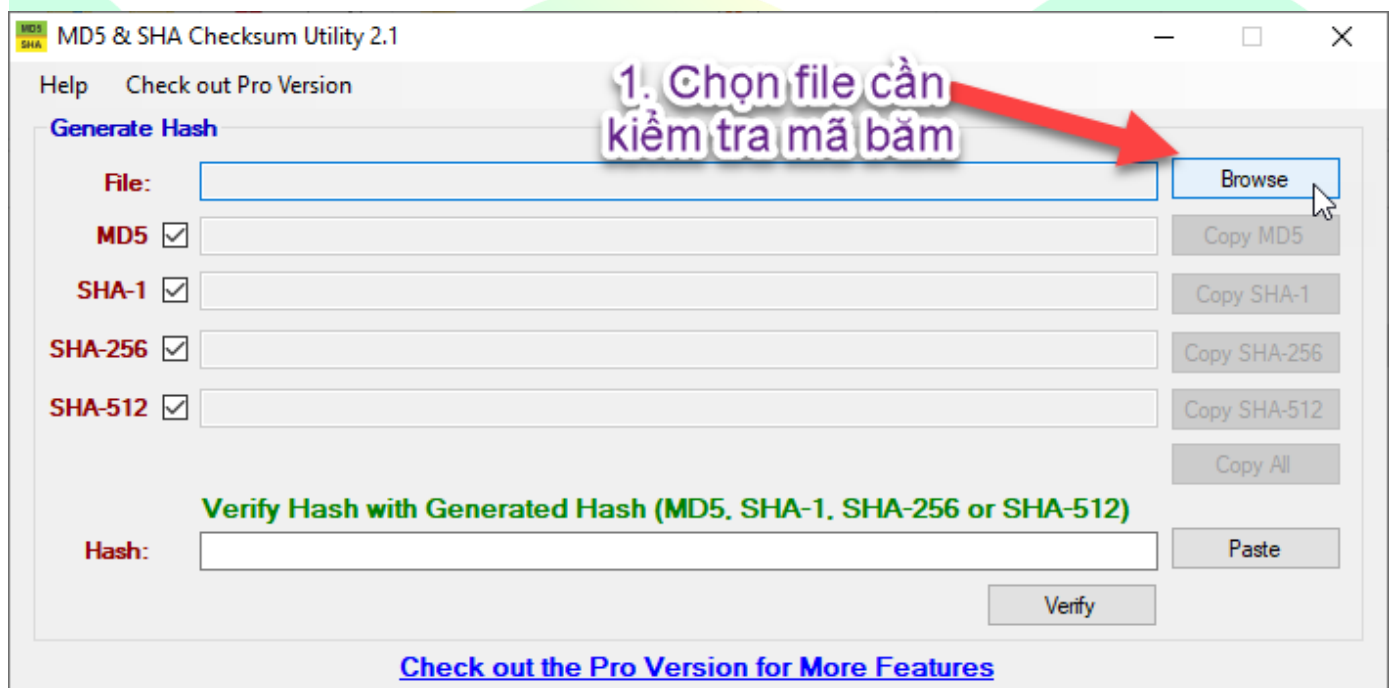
MD5 SHA MD5 & SHA Checksum Utility 2.1

Help Check out Pro Version

1. Chọn file cần kiểm tra mã băm

Generate Hash

File: Browse

MD5 Copy MD5

SHA-1 Copy SHA-1

SHA-256 Copy SHA-256

SHA-512 Copy SHA-512

Copy All

Verify Hash with Generated Hash (MD5, SHA-1, SHA-256 or SHA-512)

Hash: Paste

Verify

Check out the Pro Version for More Features